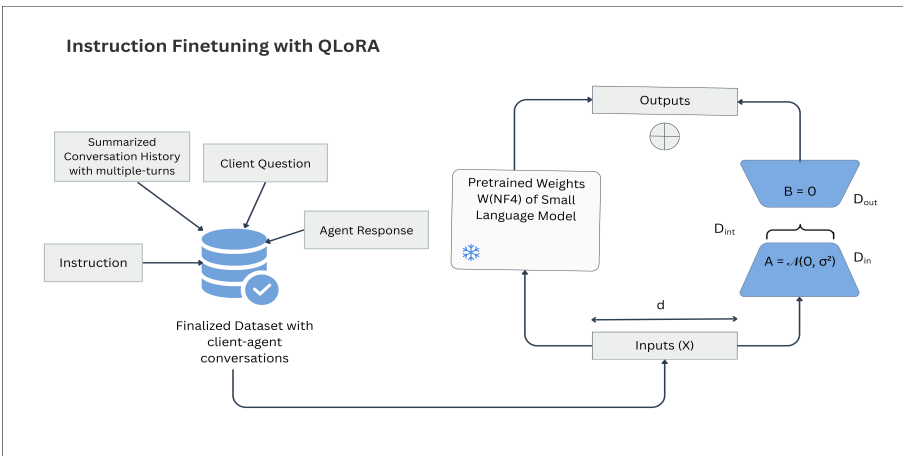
Instruction Finetuning with QLoRA

Summarized Conversation History with multiple-turns

Client Question

Agent Response

Instruction

Finalized Dataset with client-agent conversations

Outputs

$\oplus$

Pretrained Weights W(NF4) of Small Language Model

B = 0

$D_{out}$

$D_{int}$

A = $\mathcal{N}(0, \sigma^2)$

$D_{in}$

d

Inputs (X)